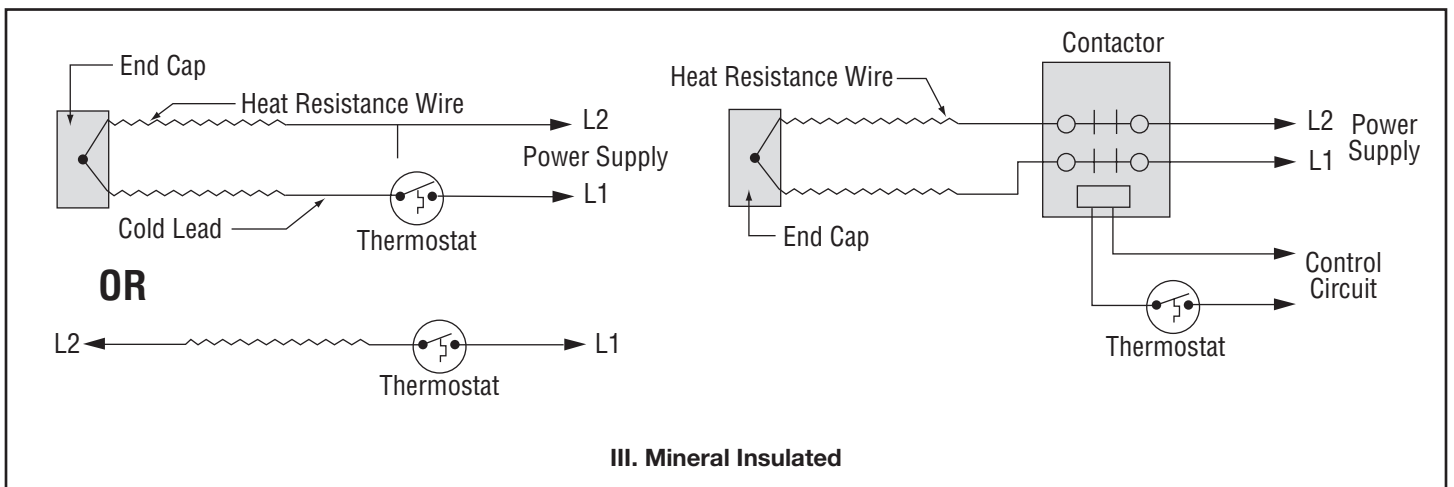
End Cap

Heat Resistance Wire

L2

Power Supply

L1

Cold Lead

Thermostat

OR

L2

L1

Thermostat

Heat Resistance Wire

Contactor

L2

L1

Power Supply

End Cap

Control Circuit

Thermostat

III. Mineral Insulated